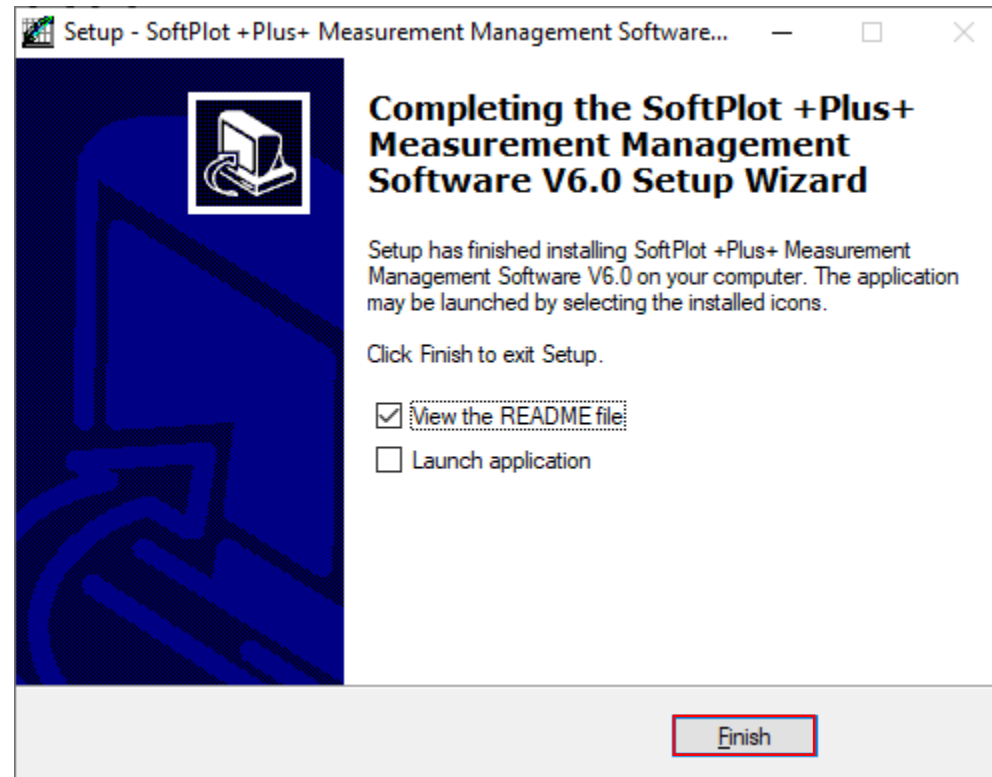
Setup - SoftPlot +Plus+ Measurement Management Software...

Completing the SoftPlot +Plus+ Measurement Management Software V6.0 Setup Wizard

Setup has finished installing SoftPlot +Plus+ Measurement Management Software V6.0 on your computer. The application may be launched by selecting the installed icons.

Click Finish to exit Setup.

☑ View the README file

☐ Launch application

Finish